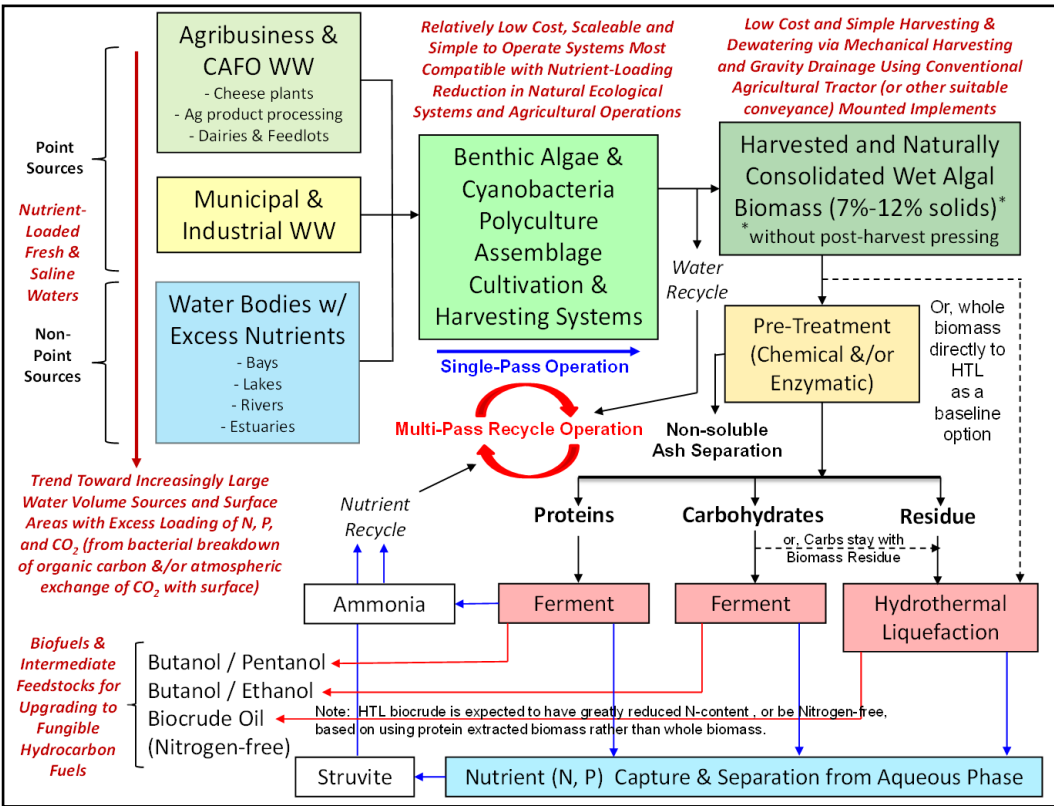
Agribusiness & CAFO WW
- Cheese plants
- Ag product processing
- Dairies & Feedlots

Relatively Low Cost, Scaleable and Simple to Operate Systems Most Compatible with Nutrient-Loading Reduction in Natural Ecological Systems and Agricultural Operations

Low Cost and Simple Harvesting & Dewatering via Mechanical Harvesting and Gravity Drainage Using Conventional Agricultural Tractor (or other suitable conveyance) Mounted Implements

Point Sources

Nutrient-Loaded Fresh & Saline Waters

Non-Point Sources

Municipal & Industrial WW

Water Bodies w/ Excess Nutrients
- Bays
- Lakes
- Rivers
- Estuaries

Benthic Algae & Cyanobacteria Polyculture Assemblage Cultivation & Harvesting Systems

Single-Pass Operation

Water Recycle

Harvested and Naturally Consolidated Wet Algal Biomass (7%-12% solids)*
*without post-harvest pressing

Pre-Treatment (Chemical &/or Enzymatic)

Or, whole biomass directly to HTL as a baseline option

Multi-Pass Recycle Operation

Non-soluble Ash Separation

Trend Toward Increasingly Large Water Volume Sources and Surface Areas with Excess Loading of N, P, and $CO_2$ (from bacterial breakdown of organic carbon &/or atmospheric exchange of $CO_2$ with surface)

Nutrient Recycle

Proteins

Carbohydrates

Residue

or, Carbs stay with Biomass Residue

Ammonia

Ferment

Ferment

Hydrothermal Liquefaction

Biofuels & Intermediate Feedstocks for Upgrading to Fungible Hydrocarbon Fuels

Butanol / Pentanol
Butanol / Ethanol
Biocrude Oil (Nitrogen-free)

Note: HTL biocrude is expected to have greatly reduced N-content , or be Nitrogen-free, based on using protein extracted biomass rather than whole biomass.

Struvite

Nutrient (N, P) Capture & Separation from Aqueous Phase